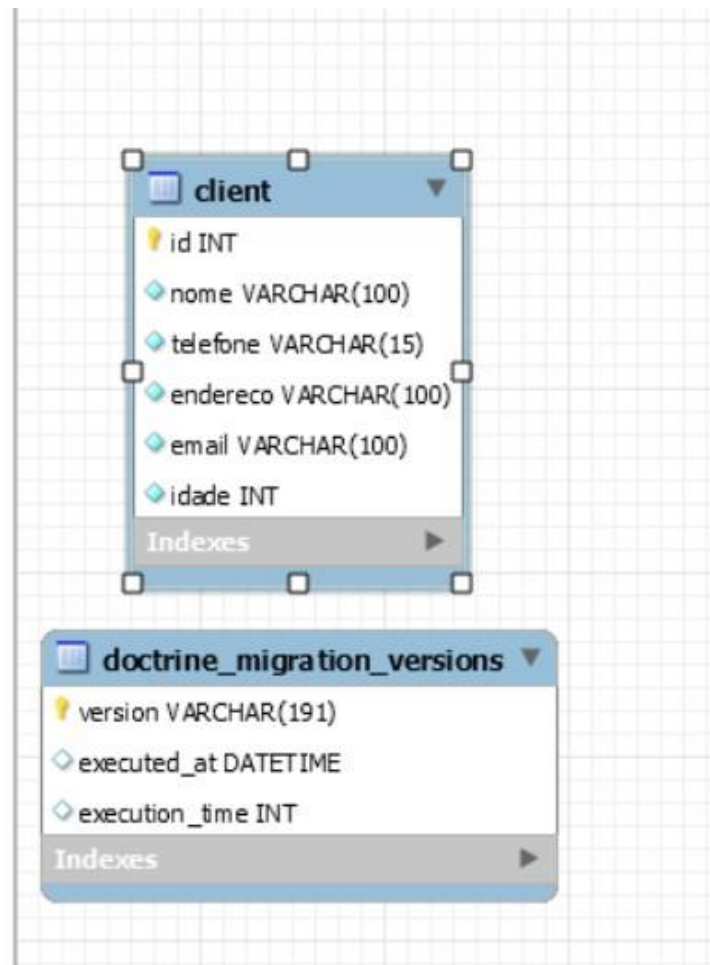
client

id INT

nome VARCHAR(100)

telefone VARCHAR(15)

endereco VARCHAR(100)

email VARCHAR(100)

idade INT

Indexes

doctrine_migration_versions

version VARCHAR(191)

executed_at DATETIME

execution_time INT

Indexes